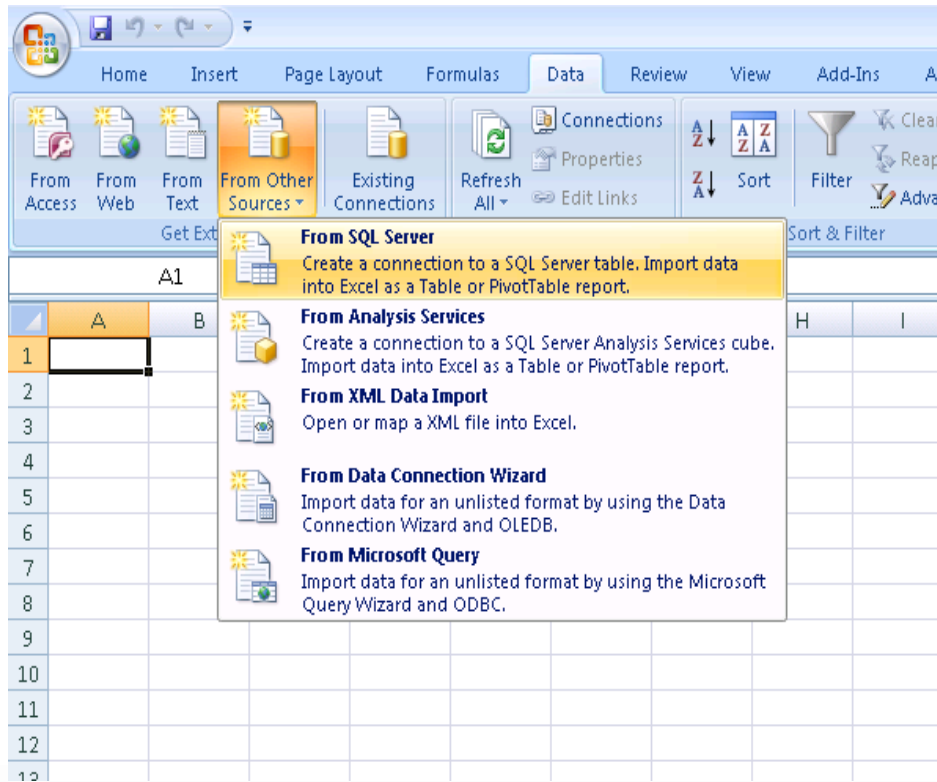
Home Insert Page Layout Formulas Data Review View Add-Ins A

From Access From Web From Text From Other Sources Existing Connections Refresh All Connections Properties Edit Links Sort Filter Clea Reap Adva

Get Ext Sort & Filter

A1

A B H I

From SQL Server
Create a connection to a SQL Server table. Import data into Excel as a Table or PivotTable report.

From Analysis Services
Create a connection to a SQL Server Analysis Services cube. Import data into Excel as a Table or PivotTable report.

From XML Data Import
Open or map a XML file into Excel.

From Data Connection Wizard
Import data for an unlisted format by using the Data Connection Wizard and OLEDB.

From Microsoft Query
Import data for an unlisted format by using the Microsoft Query Wizard and ODBC.

1
2
3
4
5
6
7
8
9
10
11
12
13